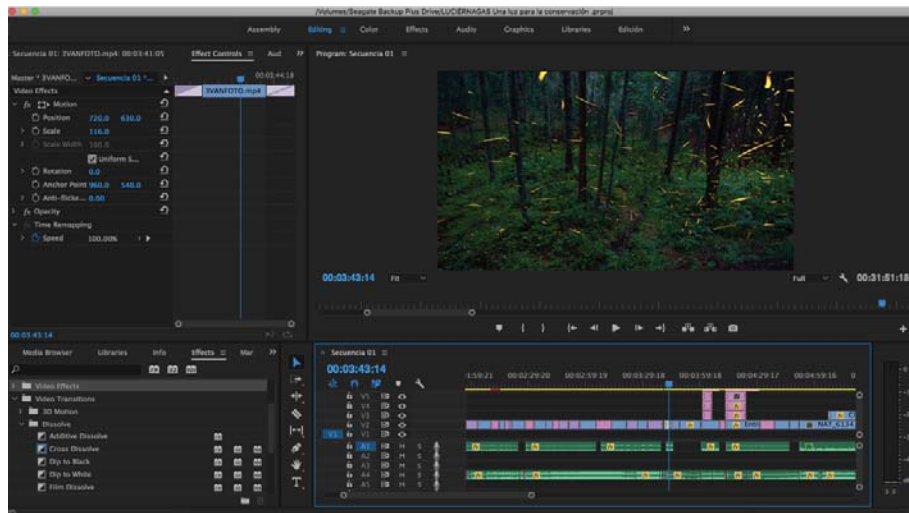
/Volumes/Beagate Backup Plus Drive/LUCIÉRNAGAS Una luz para la conservación .prproj

Assembly Editing Color Effects Audio Graphics Libraries Edición »

Secuencia 01: 3VANFOTO.mp4: 00:03:41:05 Effect Controls Aud »

Master * 3VANFO... Secuencia 01 *... 00:03:44:18

Video Effects 3VANFOTO.mp4

fx Motion

Position 720.0 630.0

Scale 116.0

Scale Width 100.0

Uniform S...

Rotation 0.0

Anchor Point 960.0 540.0

Anti-flicke... 0.00

fx Opacity

Time Remapping

Speed 100.00%

00:03:43:14

Program: Secuencia 01

00:03:43:14 Fit Full 00:31:51:18

Media Browser Libraries Info Effects Mar »

Video Effects

Video Transitions

3D Motion

Dissolve

Additive Dissolve

Cross Dissolve

Dip to Black

Dip to White

Film Dissolve

Secuencia 01

00:03:43:14

1:59:21 00:02:29:20 00:02:59:19 00:03:29:18 00:03:59:18 00:04:29:17 00:04:59:16

V5 V4 V3 V2 V1 A1 A2 A3 A4 A5

Entr NAT_6134